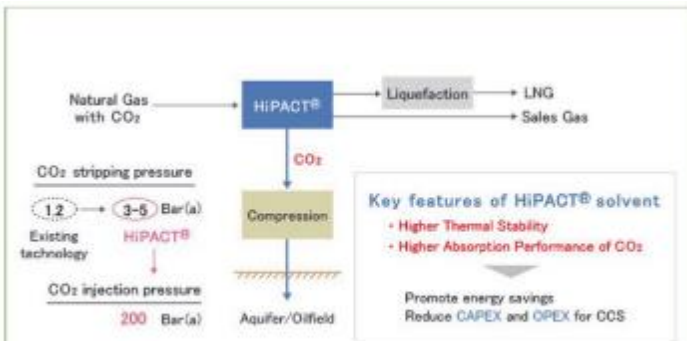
Natural Gas with $CO_2$

HiPACT®

Liquefaction

LNG

Sales Gas

$CO_2$

Compression

Aquifer/Oilfield

$CO_2$ stripping pressure

1.2

3-5 Bar(a)

Existing technology

HiPACT®

$CO_2$ injection pressure

200 Bar(a)

Key features of HiPACT® solvent

・Higher Thermal Stability

・Higher Absorption Performance of $CO_2$

Promote energy savings

Reduce CAPEX and OPEX for CCS